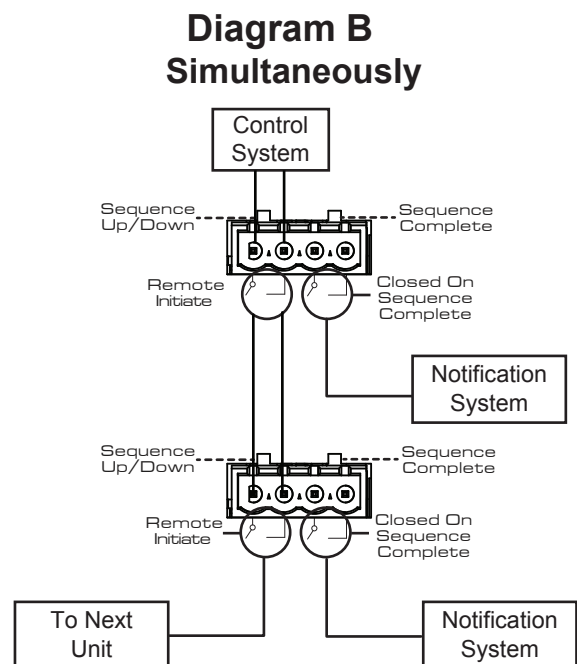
Diagram B
Simultaneously

Control System

Sequence Up/Down

Sequence Complete

Remote Initiate

Closed On Sequence Complete

Notification System

Sequence Up/Down

Sequence Complete

Remote Initiate

Closed On Sequence Complete

To Next Unit

Notification System